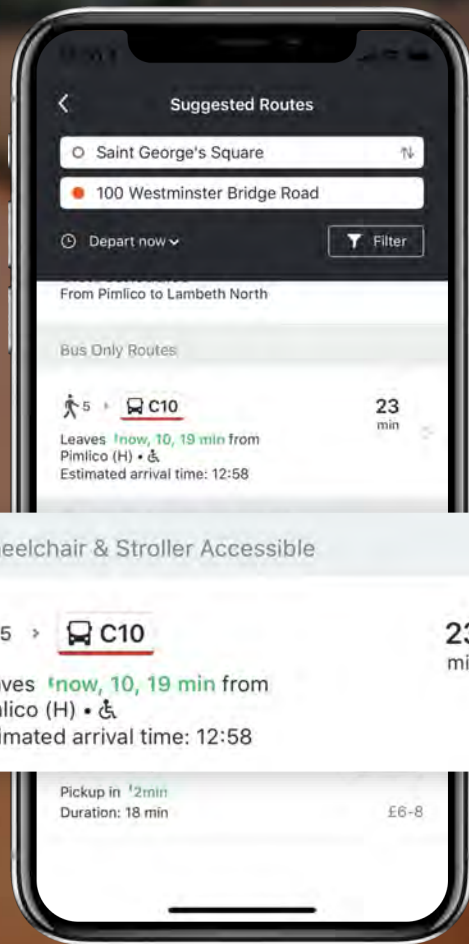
Suggested Routes

Saint George's Square

100 Westminster Bridge Road

Depart now

Filter

From Pimlico to Lambeth North

Bus Only Routes

5 › C10

23 min

Leaves now, 10, 19 min from Pimlico (H) •

Estimated arrival time: 12:58

eelchair & Stroller Accessible

5 › C10

23 mi

aves now, 10, 19 min from nlico (H) •

imated arrival time: 12:58

Pickup in 2min

Duration: 18 min

£6-8